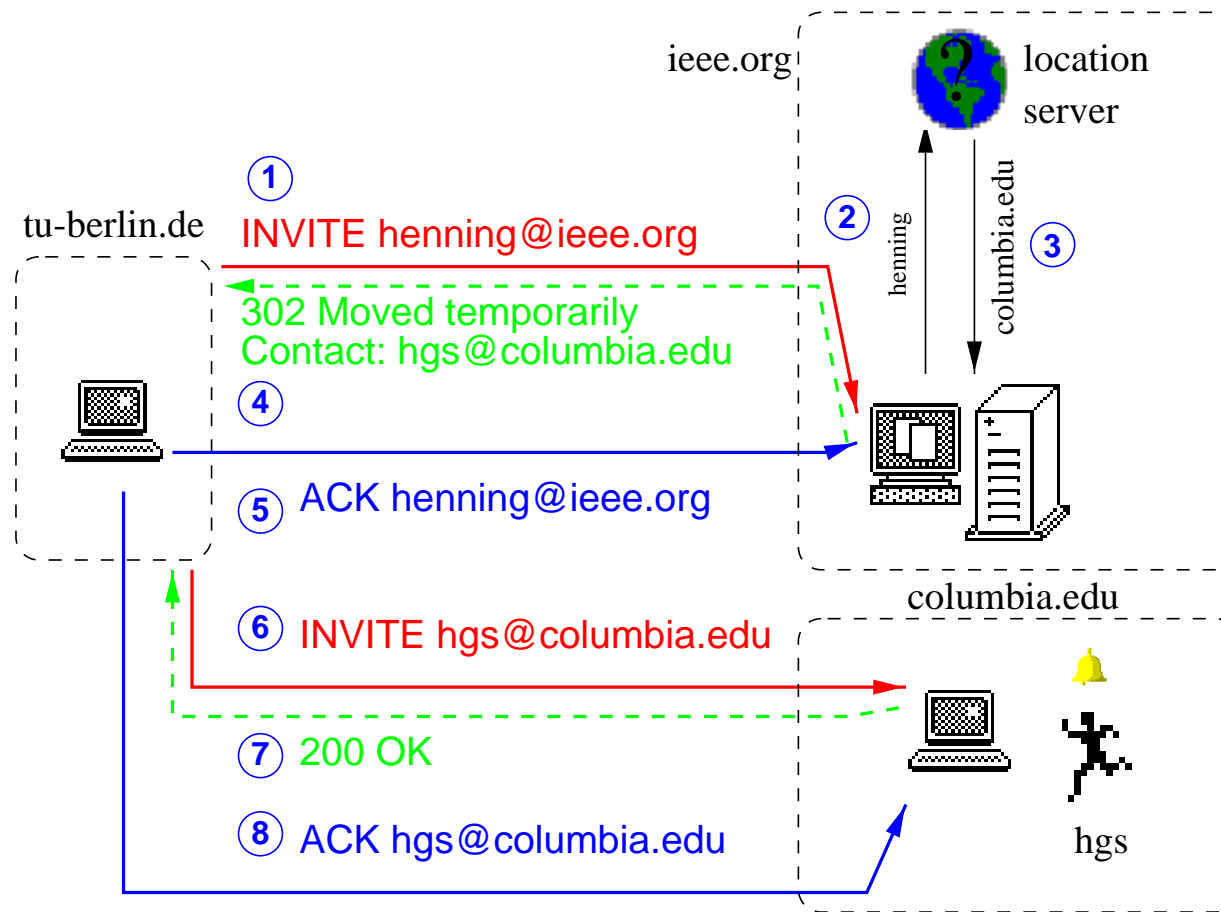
ieee.org

location server

1

tu-berlin.de

INVITE henning@ieee.org

2

henning

columbia.edu

3

302 Moved temporarily
Contact: hgs@columbia.edu

4

5 ACK henning@ieee.org

columbia.edu

6 INVITE hgs@columbia.edu

7 200 OK

8 ACK hgs@columbia.edu

hgs